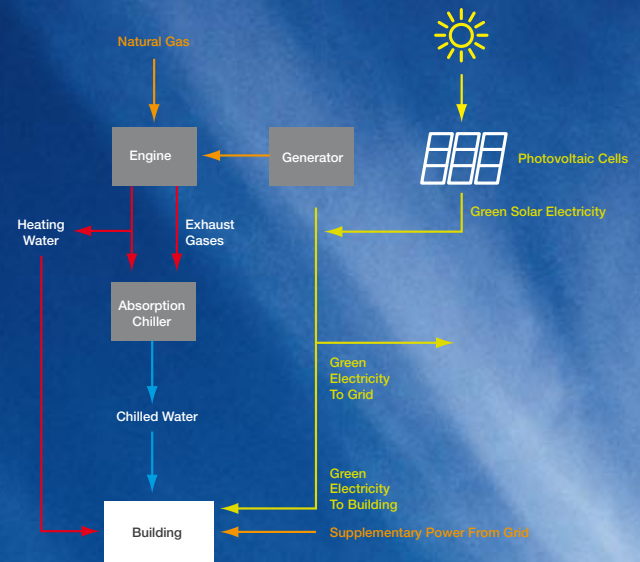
Natural Gas

Engine

Generator

Photovoltaic Cells

Green Solar Electricity

Heating Water

Exhaust Gases

Absorption Chiller

Green Electricity To Grid

Chilled Water

Green Electricity To Building

Building

Supplementary Power From Grid